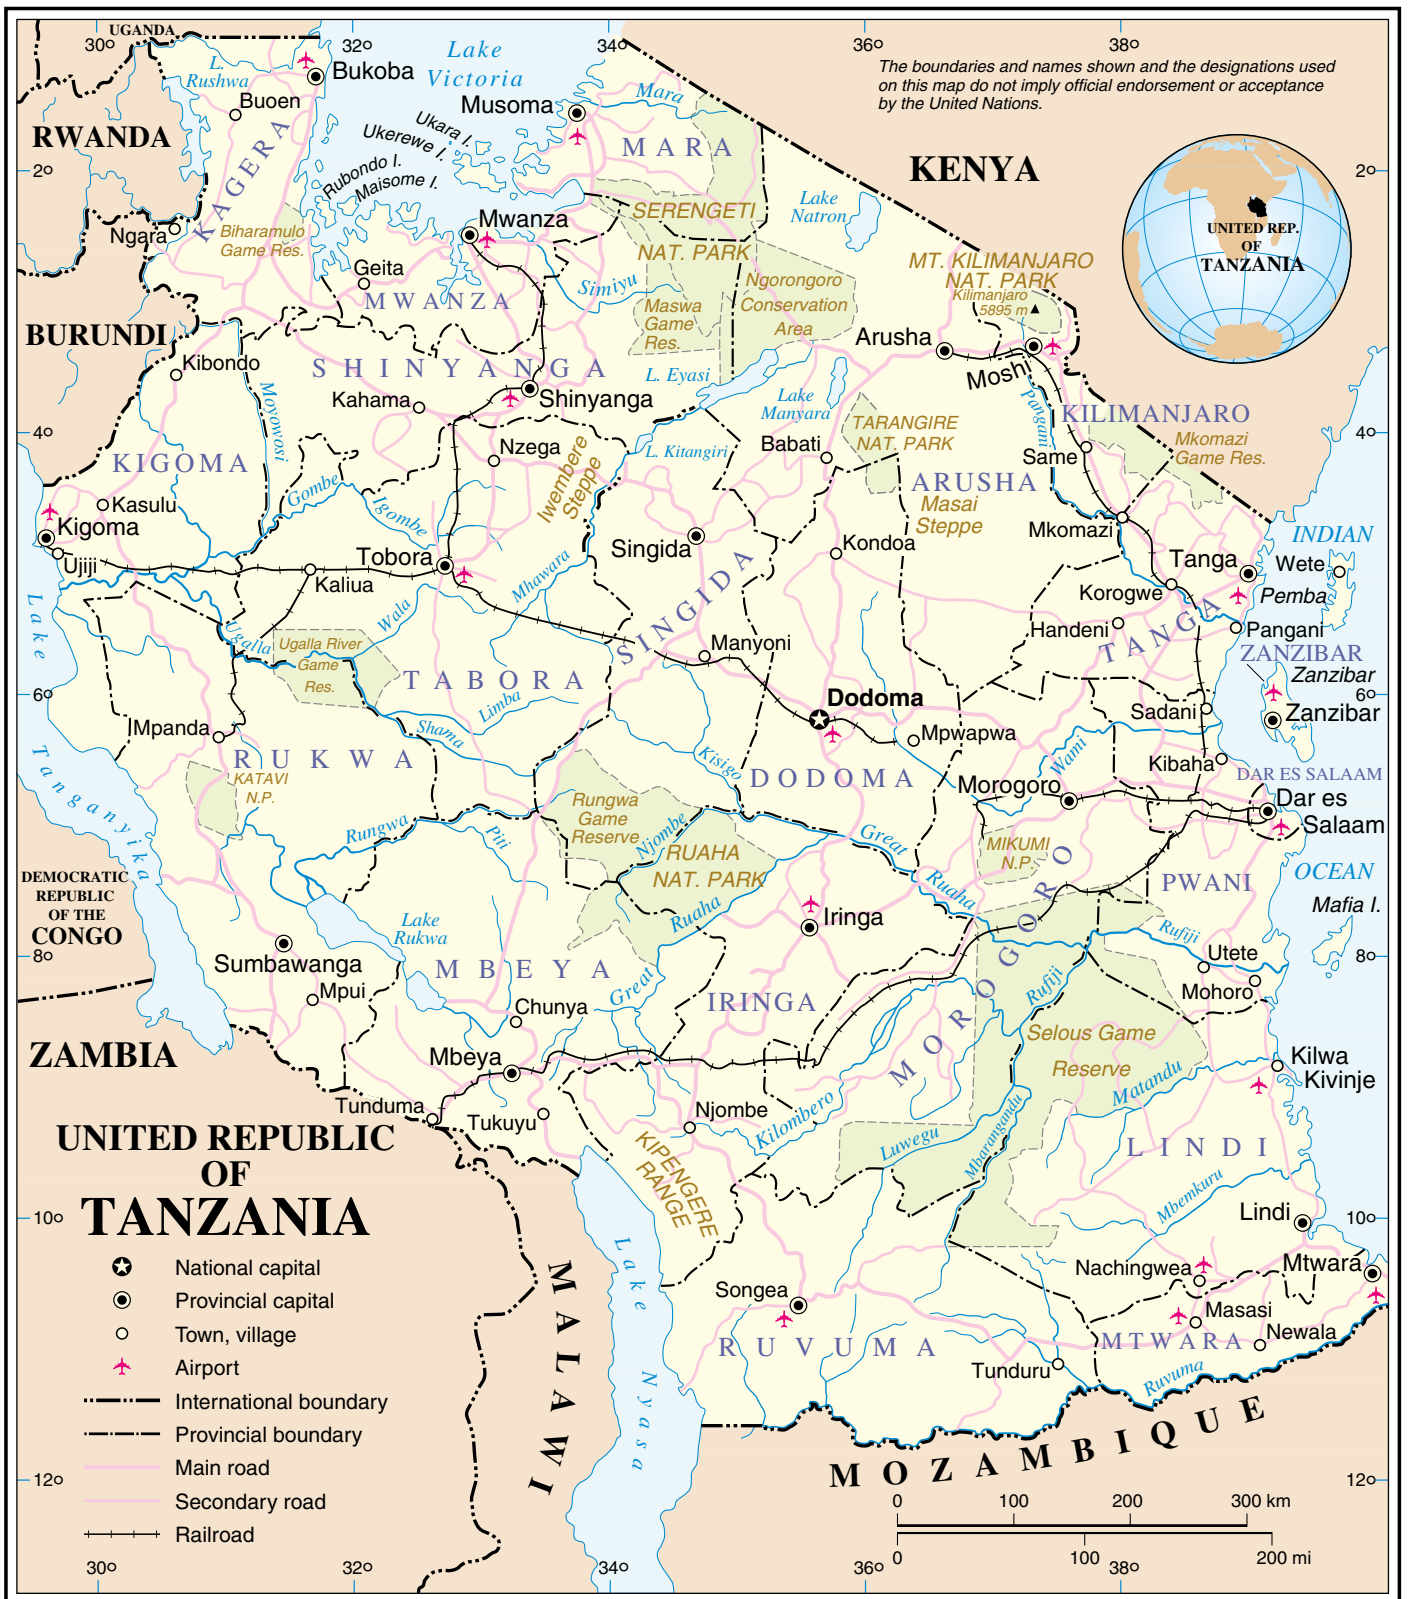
UGANDA
30o 32o 34o 36o 38o

The boundaries and names shown and the designations used on this map do not imply official endorsement or acceptance by the United Nations.

Lake Victoria
L. Rushwa
Bukoba
Buoen
RWANDA
KAGERA
Musoma
Mara
Ukara I.
Ukerewe I.
Rubondo I.
Maisome I.
MARA
KENYA
2o
Lake Natron
UNITED REP. OF TANZANIA
SERENGETI NAT. PARK
Ngara
Biharamulo Game Res.
Mwanza
Geita
MWANZA
Simiyu
Maswa Game Res.
Ngorongoro Conservation Area
MT. KILIMANJARO NAT. PARK
Kilimanjaro 5895 m
BURUNDI
Kibondo
SHINYANGA
Arusha
Moshi
Kahama
Shinyanga
L. Eyasi
Lake Manyara
Pangani
KILIMANJARO
Moyowosi
Nzega
Iwembere Steppe
L. Kitangiri
Babati
TARANGIRE NAT. PARK
Mkomazi Game Res.
4o
KIGOMA
Same
ARUSHA
Masai Steppe
Gombe
Igombe
Kasulu
Mkomazi
INDIAN
Kigoma
Tobora
Singida
Kondoa
Tanga
Wete
Ujiji
Kaliua
SINGIDA
Korogwe
Pemba
Wala
Mhawara
Manyoni
Handeni
Pangani
Lake
Ugalla
Ugalla River Game Res.
TANGA
ZANZIBAR
TABORA
Zanzibar
Limba
Dodoma
6o
Mpanda
Shama
Sadani
Zanzibar
RUKWA
Mpwapwa
Wami
Kisigo
DODOMA
Kibaha
DAR ES SALAAM
KATAVI N.P.
Morogoro
Dar es Salaam
Tanganyika
Rungwa Game Reserve
Rungwa
Piti
Njombe
Great
RUAHA NAT. PARK
MIKUMI N.P.
Ruaha
PWANI
OCEAN
DEMOCRATIC REPUBLIC OF THE CONGO
Iringa
Mafia I.
Lake Rukwa
Ruaha
Rufiji
Utete
8o
Sumbawanga
MBEYA
IRINGA
Mohoro
Mpui
Chunya
Great
MOROGORO
Rufiji
Selous Game Reserve
ZAMBIA
Mbeya
Kilwa Kivinje
Matandu
Tunduma
Tukuyu
Njombe
Kilombero
UNITED REPUBLIC OF TANZANIA
KIPENGERE RANGE
Luwegu
Mbarangandu
LINDI
Mbemkuru
10o
Lindi
National capital
Provincial capital
Town, village
Airport
International boundary
Provincial boundary
Main road
Secondary road
Railroad
MALAWI
Lake Nyasa
Songea
Nachingwea
Mtwara
Masasi
RUVUMA
MTWARA
Newala
Tunduru
Ruvuma
MOZAMBIQUE
12o
0 100 200 300 km
0 100 200 mi
30o 32o 34o 36o 38o